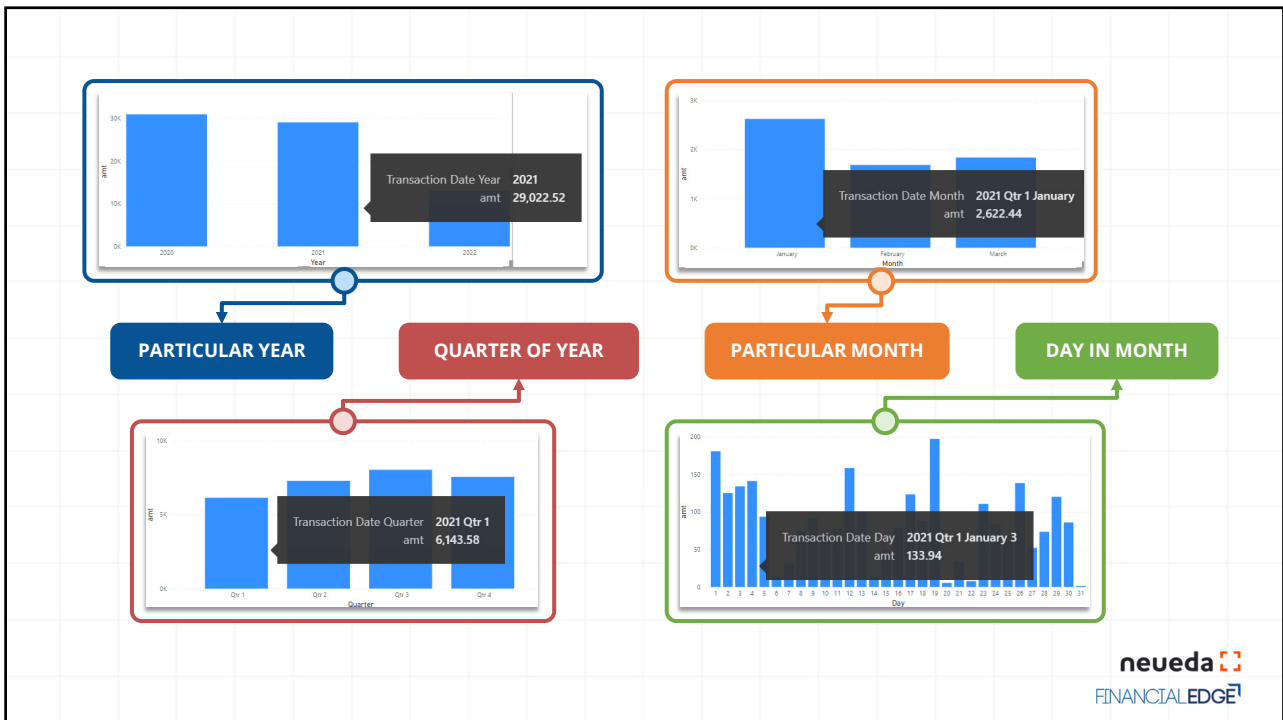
30K
20K
10K
0K
amt
2020
2021
2022
Year
Transaction Date Year 2021
amt 29,022.52

3K
2K
1K
0K
amt
January
February
March
Month
Transaction Date Month 2021 Qtr 1 January
amt 2,622.44

PARTICULAR YEAR

QUARTER OF YEAR

PARTICULAR MONTH

DAY IN MONTH

10K
5K
0K
amt
Qtr 1
Qtr 2
Qtr 3
Qtr 4
Quarter
Transaction Date Quarter 2021 Qtr 1
amt 6,143.58

200
150
100
50
0
amt
1 2 3 4 5 6 7 8 9 10 11 12 13 14 15 16 17 18 19 20 21 22 23 24 25 26 27 28 29 30 31
Day
Transaction Date Day 2021 Qtr 1 January 3
amt 133.94

neueda
FINANCIALEDGE